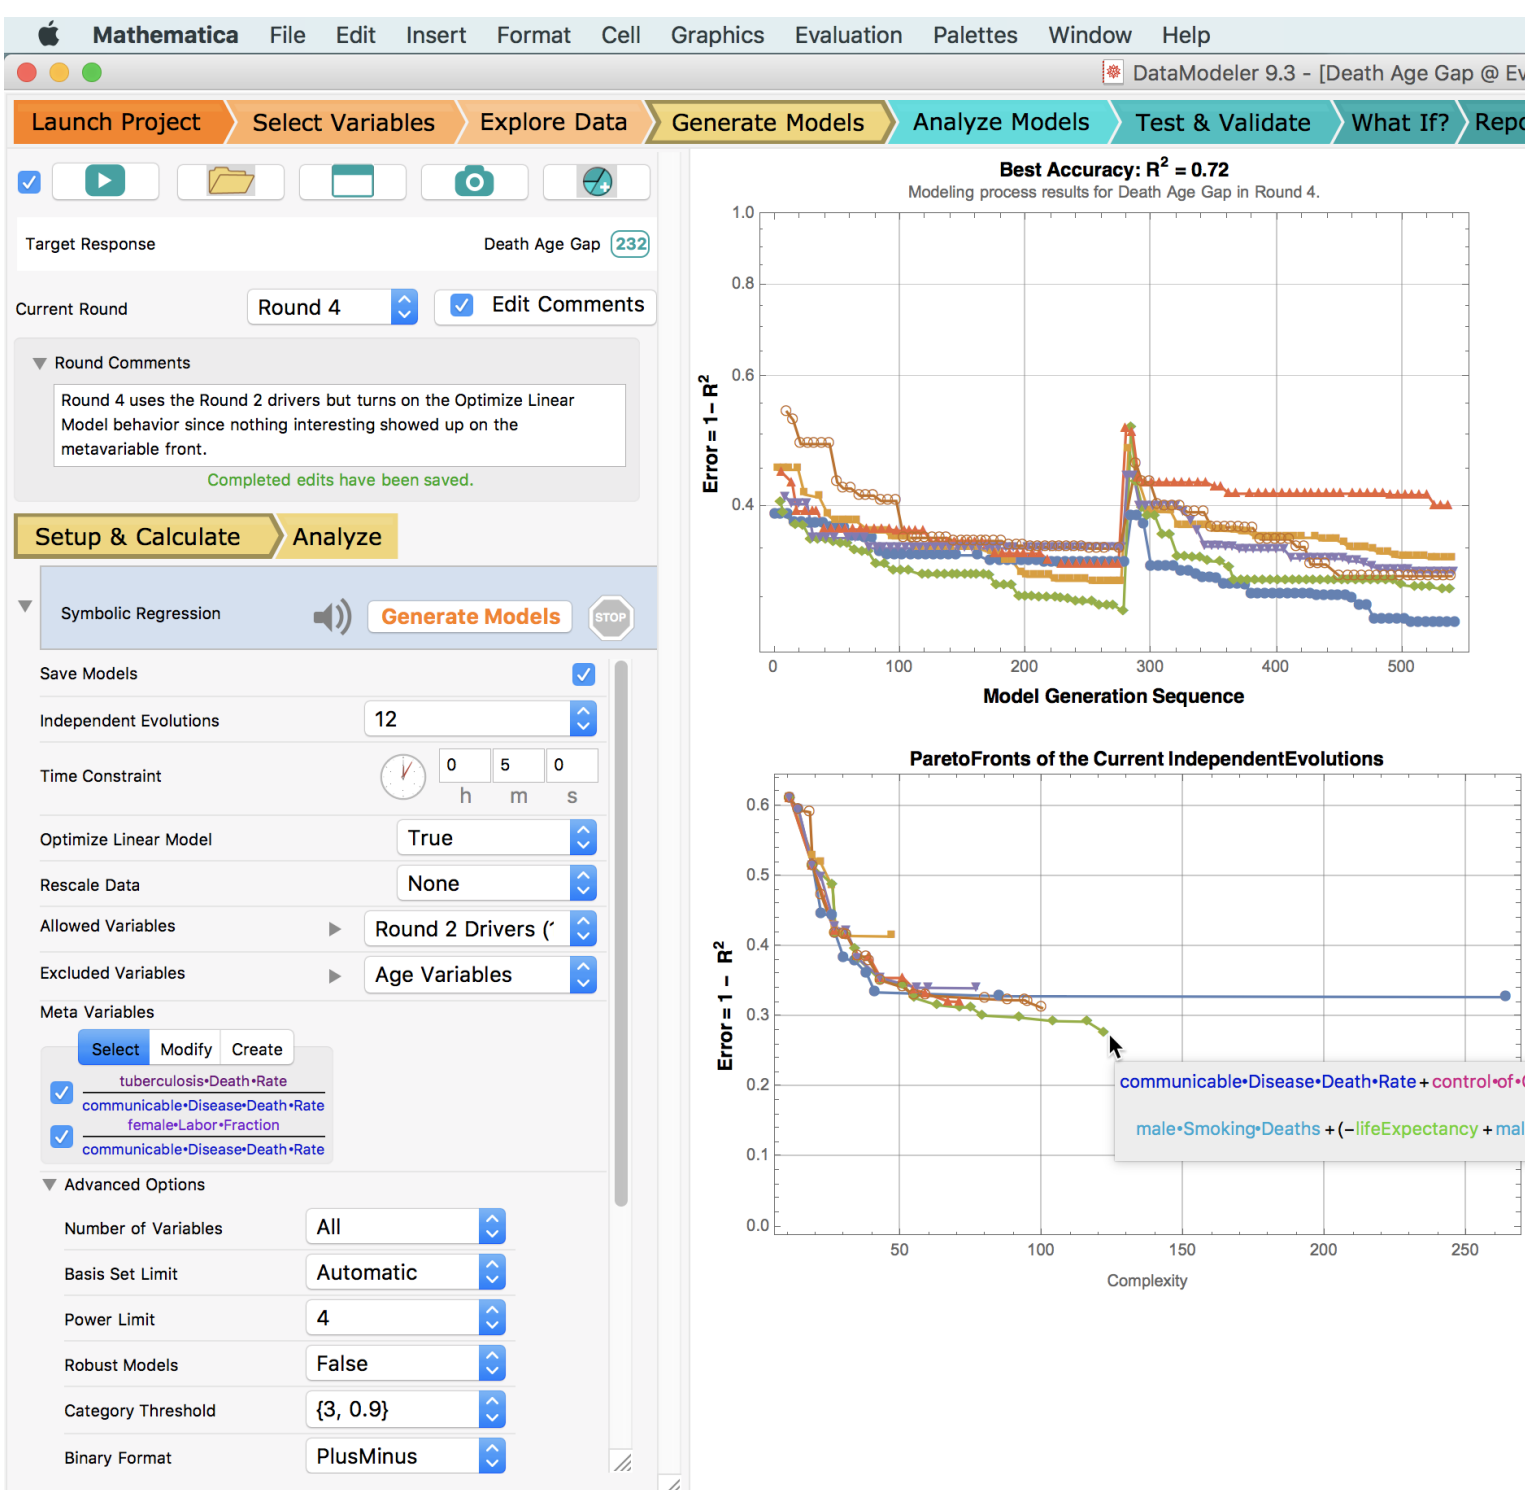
Mathematica File Edit Insert Format Cell Graphics Evaluation Palettes Window Help

DataModeler 9.3 - [Death Age Gap @ Ev

Launch Project | Select Variables | Explore Data | Generate Models | Analyze Models | Test & Validate | What If? | Repo

Target Response Death Age Gap 232

Current Round Round 4 Edit Comments

Round Comments

Round 4 uses the Round 2 drivers but turns on the Optimize Linear Model behavior since nothing interesting showed up on the metavariable front.

Completed edits have been saved.

Setup & Calculate | Analyze

Symbolic Regression Generate Models STOP

Save Models

Independent Evolutions 12

Time Constraint 0 5 0 h m s

Optimize Linear Model True

Rescale Data None

Allowed Variables Round 2 Drivers ('

Excluded Variables Age Variables

Meta Variables

Select Modify Create

tuberculosis•Death•Rate
communicable•Disease•Death•Rate

female•Labor•Fraction
communicable•Disease•Death•Rate

Advanced Options

Number of Variables All

Basis Set Limit Automatic

Power Limit 4

Robust Models False

Category Threshold {3, 0.9}

Binary Format PlusMinus

Best Accuracy: $R^2 = 0.72$

Modeling process results for Death Age Gap in Round 4.

1.0
0.8
0.6
0.4

Error = $1 - R^2$

0 100 200 300 400 500

Model Generation Sequence

ParetoFronts of the Current IndependentEvolutions

0.6
0.5
0.4
0.3
0.2
0.1
0.0

Error = $1 - R^2$

50 100 150 200 250

Complexity

communicable•Disease•Death•Rate + control•of•

male•Smoking•Deaths + (−lifeExpectancy + mal